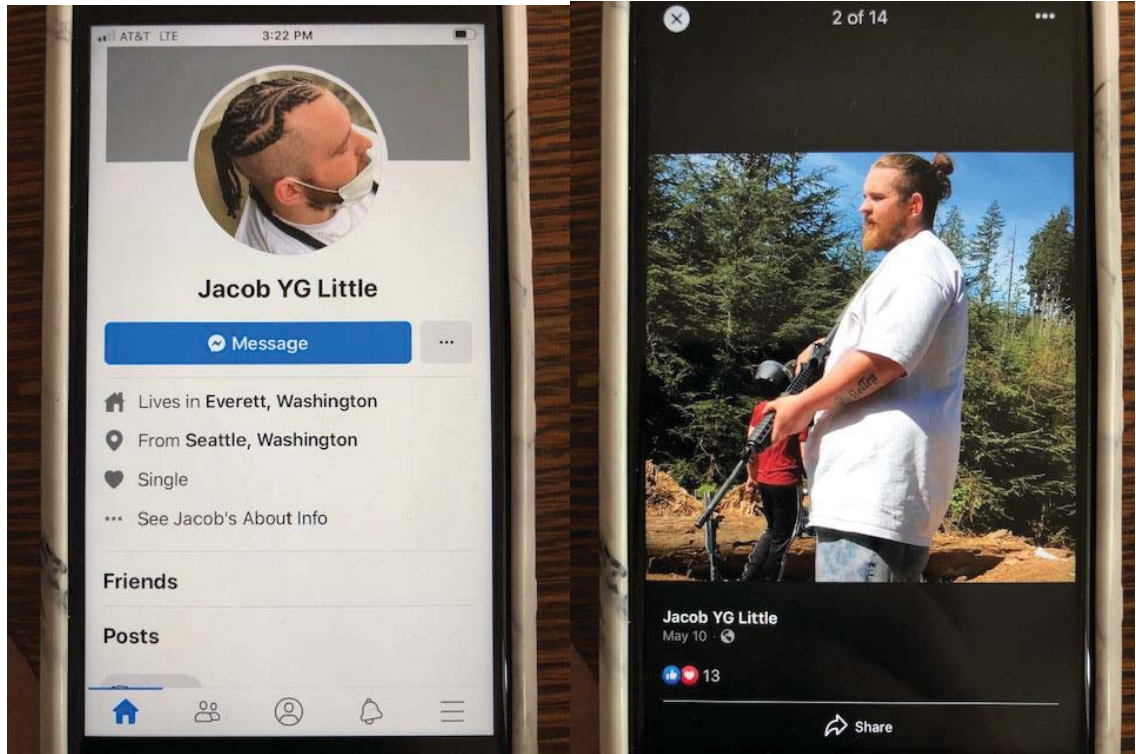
AT&T LTE 3:22 PM

Jacob YG Little

Message

...

Lives in Everett, Washington

From Seattle, Washington

Single

... See Jacob's About Info

Friends

Posts

2 of 14

...

Jacob YG Little
May 10 ·

13

Share